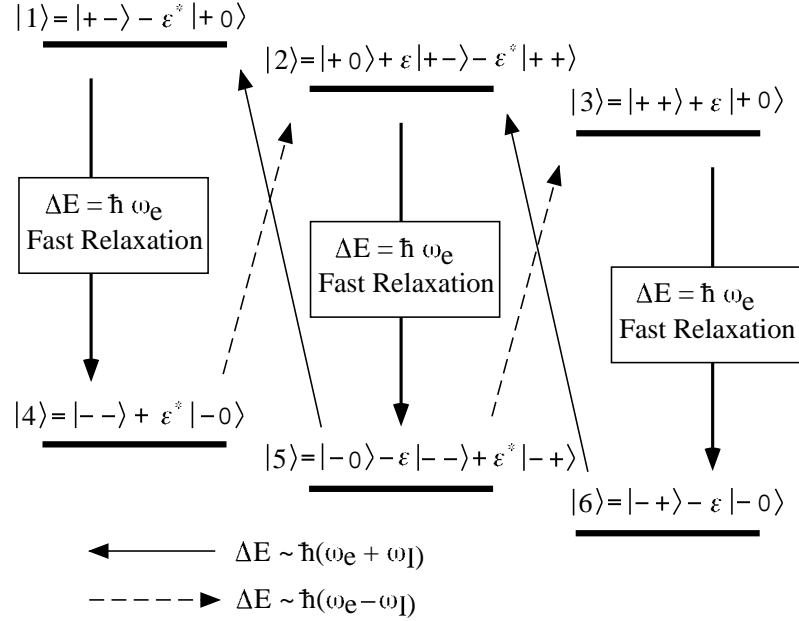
$|1\rangle = |+-\rangle - \varepsilon^{*}|+0\rangle$

$|2\rangle = |+0\rangle + \varepsilon|+-\rangle - \varepsilon^{*}|++\rangle$

$|3\rangle = |++\rangle + \varepsilon|+0\rangle$

$\Delta E = \hbar\,\omega_e$
Fast Relaxation

$\Delta E = \hbar\,\omega_e$
Fast Relaxation

$\Delta E = \hbar\,\omega_e$
Fast Relaxation

$|4\rangle = |--\rangle + \varepsilon^{*}|-0\rangle$

$|5\rangle = |-0\rangle - \varepsilon|--\rangle + \varepsilon^{*}|-+\rangle$

$|6\rangle = |-+\rangle - \varepsilon|-0\rangle$

$\Delta E \sim \hbar(\omega_e + \omega_I)$

$\Delta E \sim \hbar(\omega_e - \omega_I)$